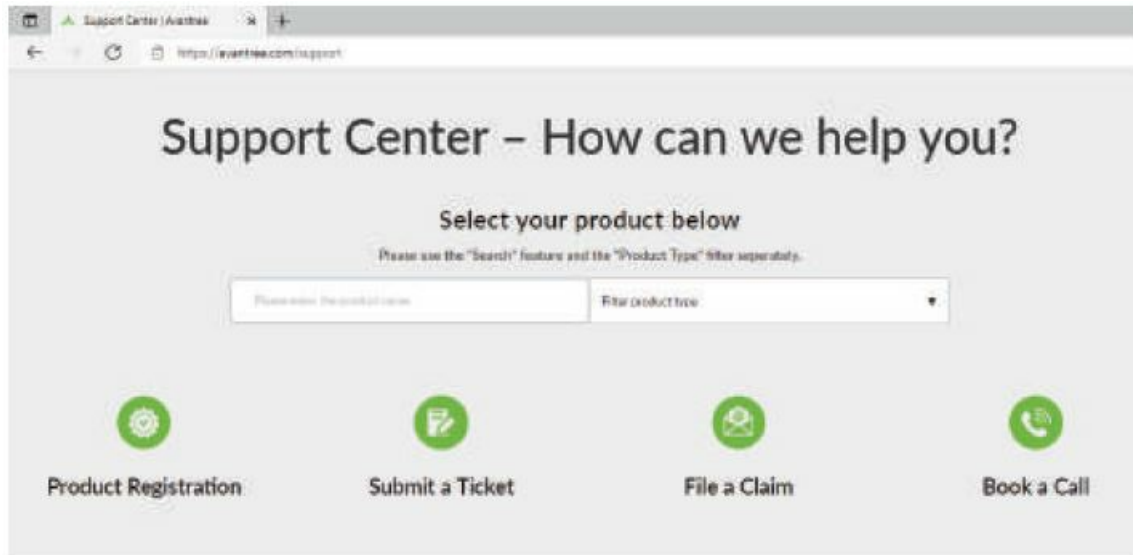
Support Center | Avantree

https://avantree.com/support

Support Center – How can we help you?

Select your product below

Please use the "Search" feature and the "Product Type" filter seperately.

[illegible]

Filter product type

Product Registration

Submit a Ticket

File a Claim

Book a Call